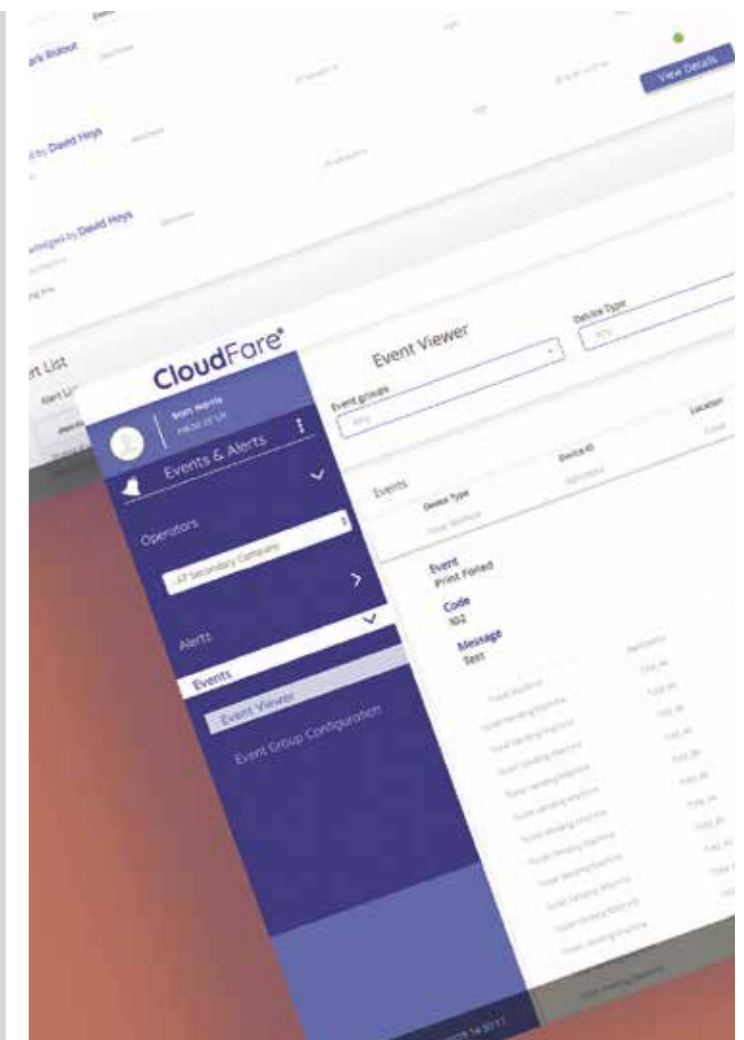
rk Rollout

d by David Heys

wledged by David Heys

View Details

rt List

Alert Li

CloudFare®

Events & Alerts

Operators

All Secondary Company

Alerts

Events

Event Viewer

Event Group Configuration

Event Viewer

Event groups

Device Type

Events

Device Type

Device ID

Location

Event
Print Failed

Code
302

Message
Test

Ticket Machine

Ticket Vending Machine

Ticket Vending Machine

Ticket Vending Machine

Ticket Vending Machine

Ticket Vending Machine

Ticket Vending Machine

Ticket Vending Machine

Ticket Vending Machine

Ticket Vending Machine

Ticket Vending Machine

Ticket Vending Machine

Ticket Vending Machine